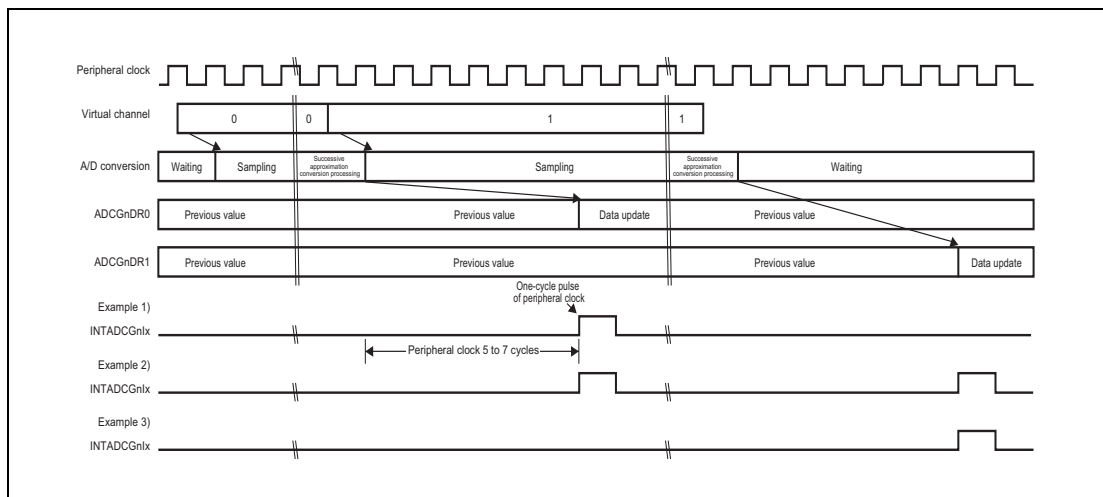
Peripheral clock

Virtual channel
0
0
1
1

A/D conversion
Waiting
Sampling
Successive approximation conversion processing
Sampling
Successive approximation conversion processing
Waiting

ADCGnDR0
Previous value
Previous value
Data update
Previous value

ADCGnDR1
Previous value
Previous value
Previous value
Data update

Example 1)
One-cycle pulse of peripheral clock
INTADCGnIx
Peripheral clock 5 to 7 cycles

Example 2)
INTADCGnIx

Example 3)
INTADCGnIx